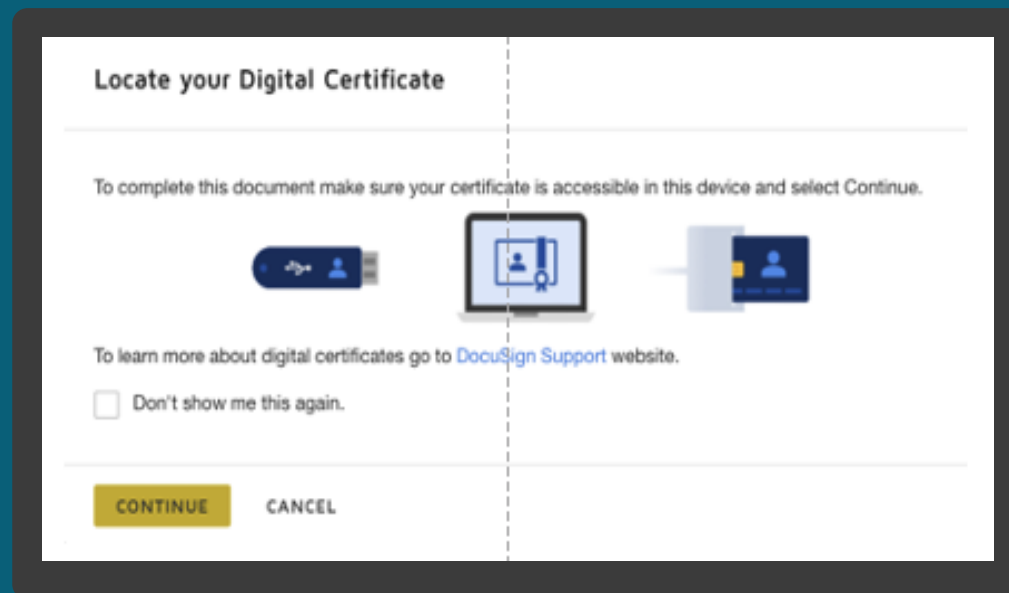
Locate your Digital Certificate

To complete this document make sure your certificate is accessible in this device and select Continue.

To learn more about digital certificates go to DocuSign Support website.

Don't show me this again.

CONTINUE
CANCEL